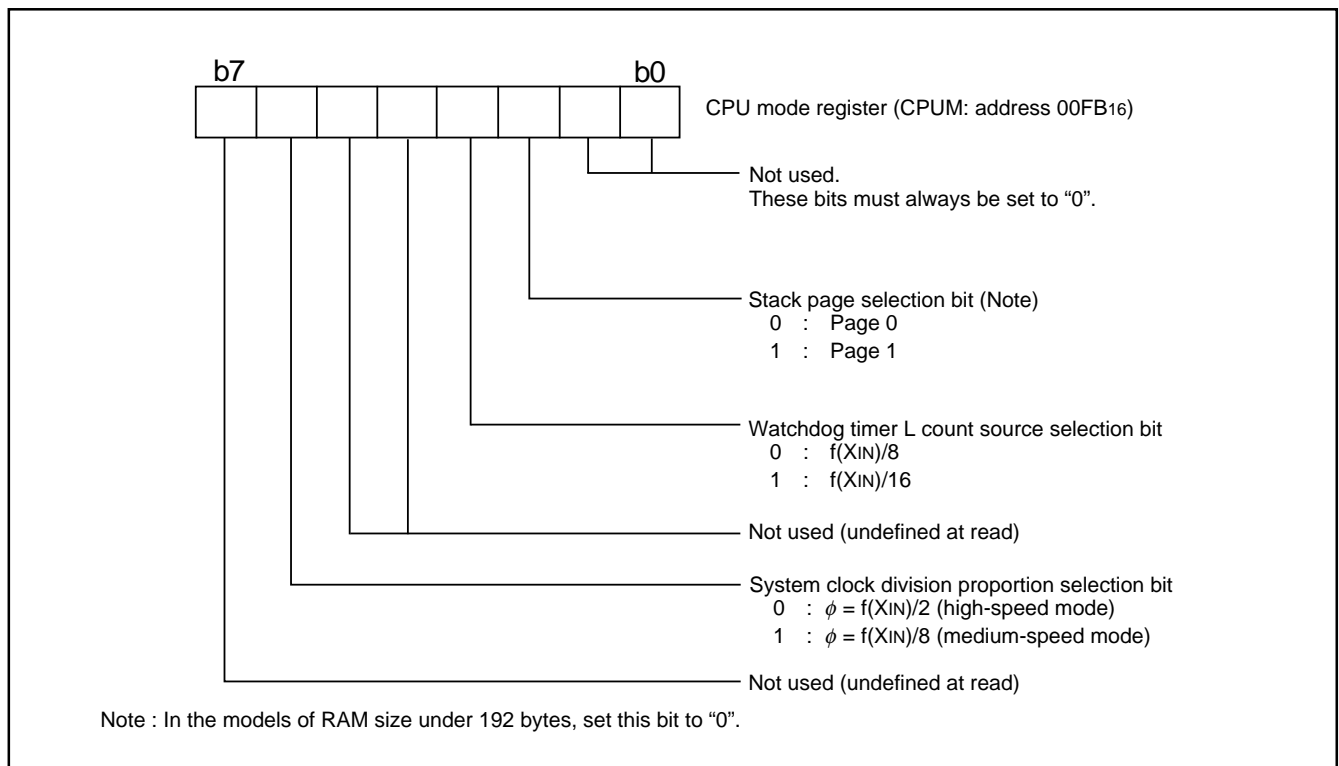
b7

b0

CPU mode register (CPUM: address $00FB_{16}$)

Not used.
These bits must always be set to “0”.

Stack page selection bit (Note)
0 : Page 0
1 : Page 1

Watchdog timer L count source selection bit
0 : $f(X_{IN})/8$
1 : $f(X_{IN})/16$

Not used (undefined at read)

System clock division proportion selection bit
0 : $\phi = f(X_{IN})/2$ (high-speed mode)
1 : $\phi = f(X_{IN})/8$ (medium-speed mode)

Not used (undefined at read)

Note : In the models of RAM size under 192 bytes, set this bit to “0”.